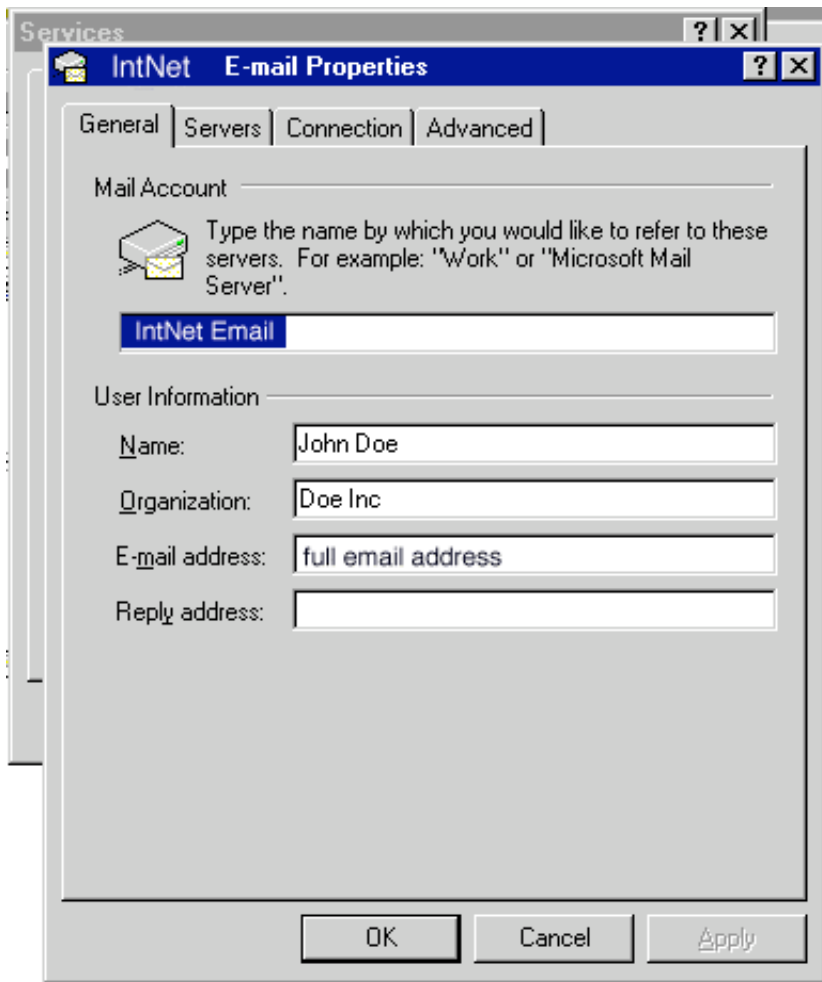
Services

IntNet E-mail Properties

? X

General | Servers | Connection | Advanced

Mail Account

Type the name by which you would like to refer to these servers. For example: "Work" or "Microsoft Mail Server".

IntNet Email

User Information

Name: John Doe

Organization: Doe Inc

E-mail address: full email address

Reply address:

OK Cancel Apply